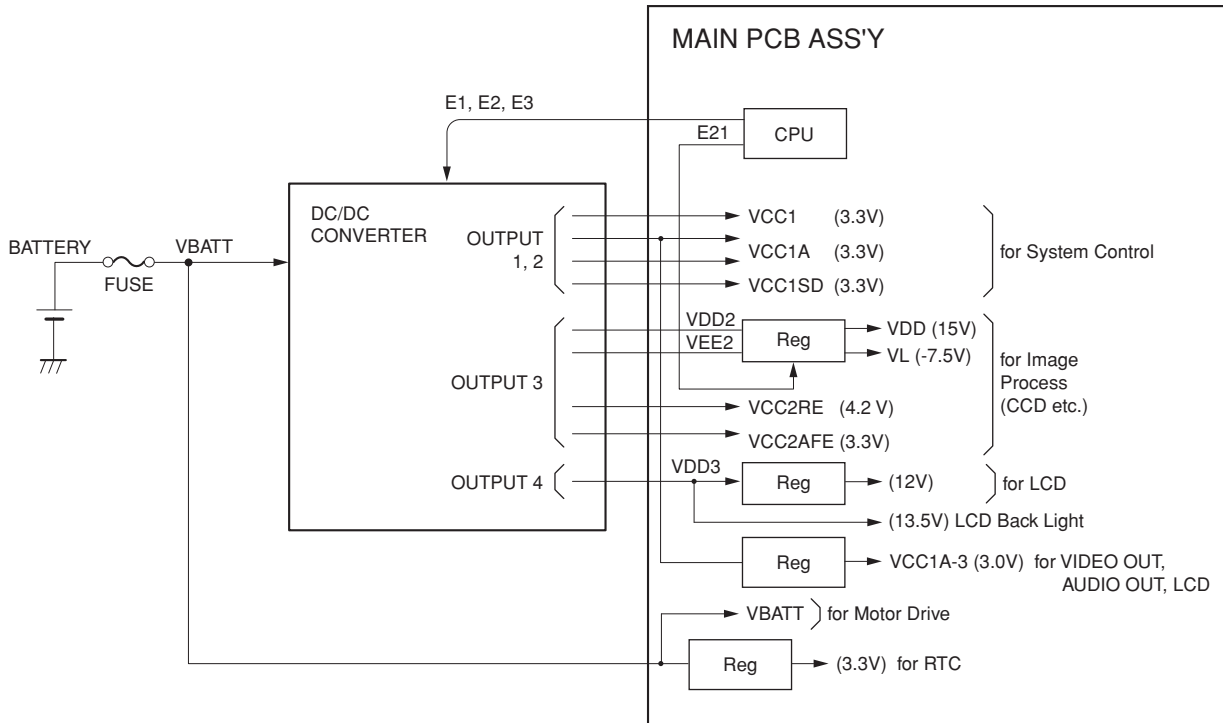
MAIN PCB ASS'Y

E1, E2, E3

E21

CPU

DC/DC CONVERTER

OUTPUT 1, 2

VCC1 (3.3V)

VCC1A (3.3V)

VCC1SD (3.3V)

for System Control

BATTERY

FUSE

VBATT

VDD2

VEE2

Reg

VDD (15V)

VL (-7.5V)

for Image Process (CCD etc.)

OUTPUT 3

VCC2RE (4.2 V)

VCC2AFE (3.3V)

OUTPUT 4

VDD3

Reg

(12V)

for LCD

(13.5V) LCD Back Light

Reg

VCC1A-3 (3.0V) for VIDEO OUT, AUDIO OUT, LCD

VBATT

for Motor Drive

Reg

(3.3V) for RTC